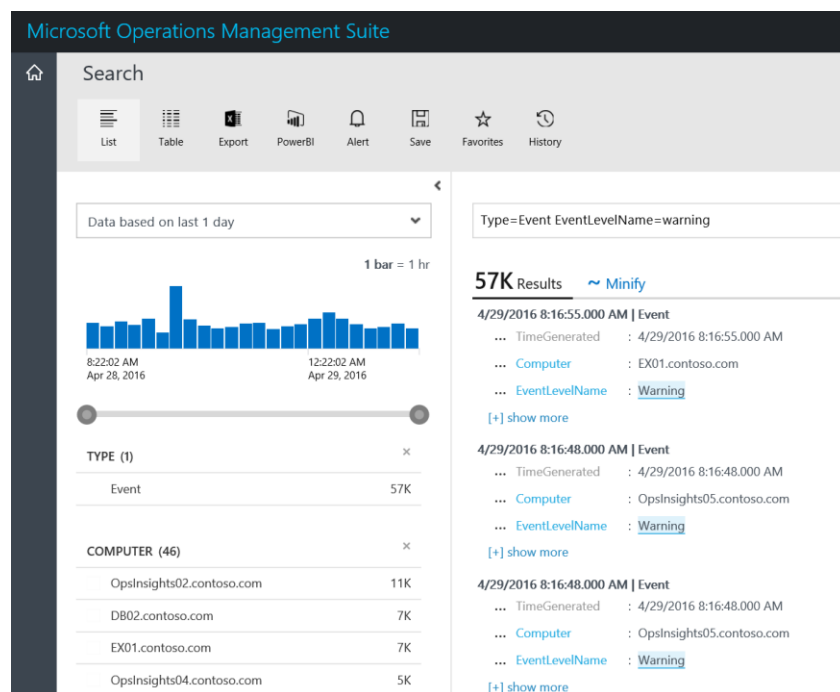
Microsoft Operations Management Suite

Search

List Table Export PowerBI Alert Save Favorites History

Data based on last 1 day

**1 bar** = 1 hr

8:22:02 AM
Apr 28, 2016

12:22:02 AM
Apr 29, 2016

TYPE (1) ×

| | |
|---|---|
| Event | 57K |

COMPUTER (46) ×

| | |
|---|---|
| OpsInsights02.contoso.com | 11K |
| DB02.contoso.com | 7K |
| EX01.contoso.com | 7K |
| OpsInsights04.contoso.com | 5K |

Type=Event EventLevelName=warning

57K Results ~ Minify

4/29/2016 8:16:55.000 AM | Event
... TimeGenerated : 4/29/2016 8:16:55.000 AM
... Computer : EX01.contoso.com
... EventLevelName : Warning
[+] show more

4/29/2016 8:16:48.000 AM | Event
... TimeGenerated : 4/29/2016 8:16:48.000 AM
... Computer : OpsInsights05.contoso.com
... EventLevelName : Warning
[+] show more

4/29/2016 8:16:48.000 AM | Event
... TimeGenerated : 4/29/2016 8:16:48.000 AM
... Computer : OpsInsights05.contoso.com
... EventLevelName : Warning
[+] show more